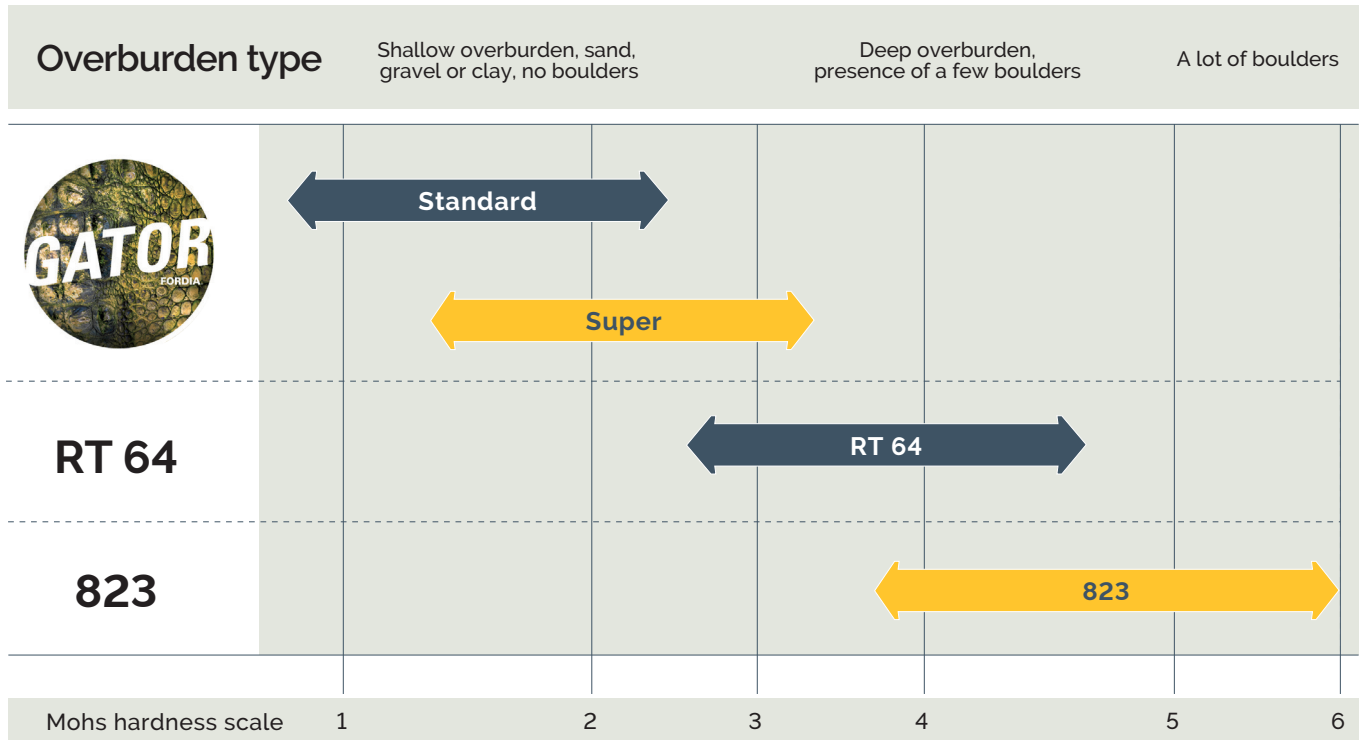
Overburden type | Shallow overburden, sand, gravel or clay, no boulders | Deep overburden, presence of a few boulders | A lot of boulders

GATOR
FORDIA

Standard

Super

RT 64

RT 64

823

823

Mohs hardness scale 1 2 3 4 5 6